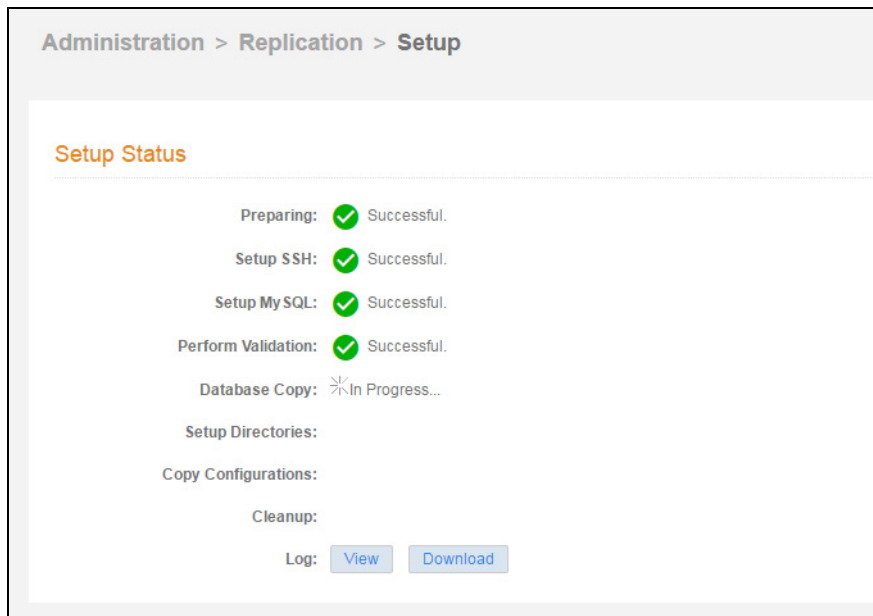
Administration > Replication > Setup

Setup Status

Preparing: Successful.

Setup SSH: Successful.

Setup MySQL: Successful.

Perform Validation: Successful.

Database Copy: In Progress...

Setup Directories:

Copy Configurations:

Cleanup:

Log: View Download